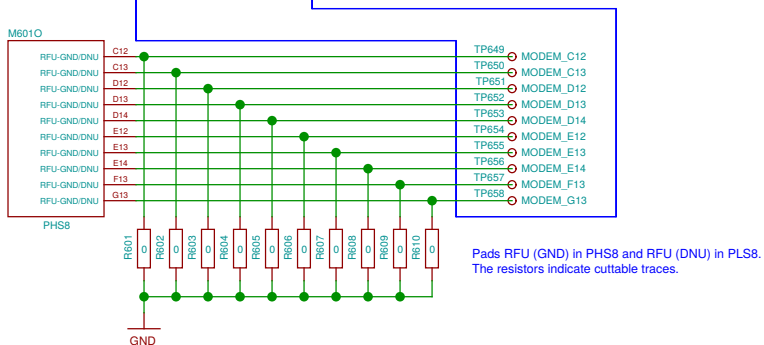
M601O

RFU-GND/DNU C12
RFU-GND/DNU C13
RFU-GND/DNU D12
RFU-GND/DNU D13
RFU-GND/DNU D14
RFU-GND/DNU E12
RFU-GND/DNU E13
RFU-GND/DNU E14
RFU-GND/DNU F13
RFU-GND/DNU G13

PHS8

TP649 MODEM_C12
TP650 MODEM_C13
TP651 MODEM_D12
TP652 MODEM_D13
TP653 MODEM_D14
TP654 MODEM_E12
TP655 MODEM_E13
TP656 MODEM_E14
TP657 MODEM_F13
TP658 MODEM_G13

R601 0
R602 0
R603 0
R604 0
R605 0
R606 0
R607 0
R608 0
R609 0
R610 0

GND

Pads RFU (GND) in PHS8 and RFU (DNU) in PLS8.
The resistors indicate cuttable traces.